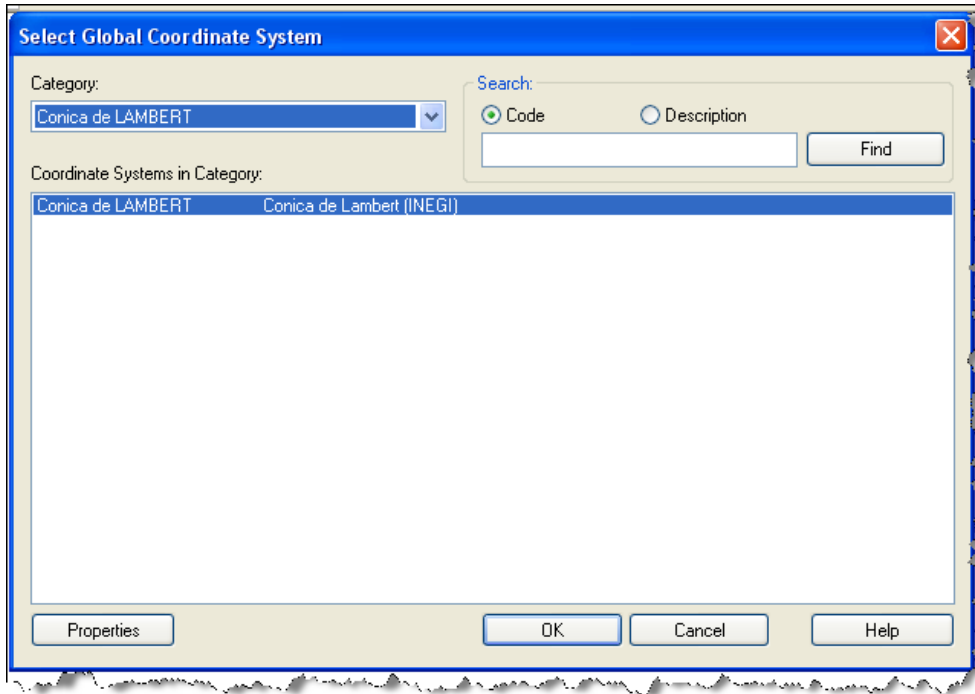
Select Global Coordinate System

Category:

Conica de LAMBERT

Search:

Code

Description

Find

Coordinate Systems in Category:

| Conica de LAMBERT | Conica de Lambert (INEGI) |
|---|---|

Properties

OK

Cancel

Help